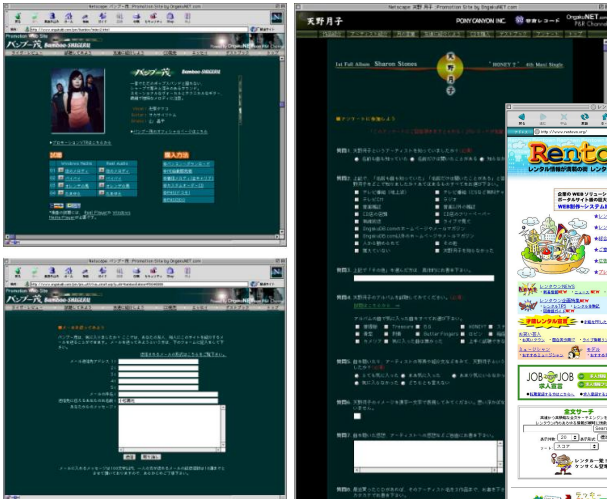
Netscape: バンブー茂 :Promotion Site by OrganicNET.com

バンブー茂 Bamboo SHIGERU

Produced by OrganicNET

試聴

購入方法

Netscape: バンブー茂 :Promotion Site by OrganicNET.com

バンブー茂

Netscape: 天野月子 :Promotion Site by OrganicNET.com

天野月子

PONYCANYON INC.

OrganicNET.com

1st Full Album Sharon Stones

HONEY

天野月子

Rento

レンタル情報が満載の Rent

JOB JOB

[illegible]